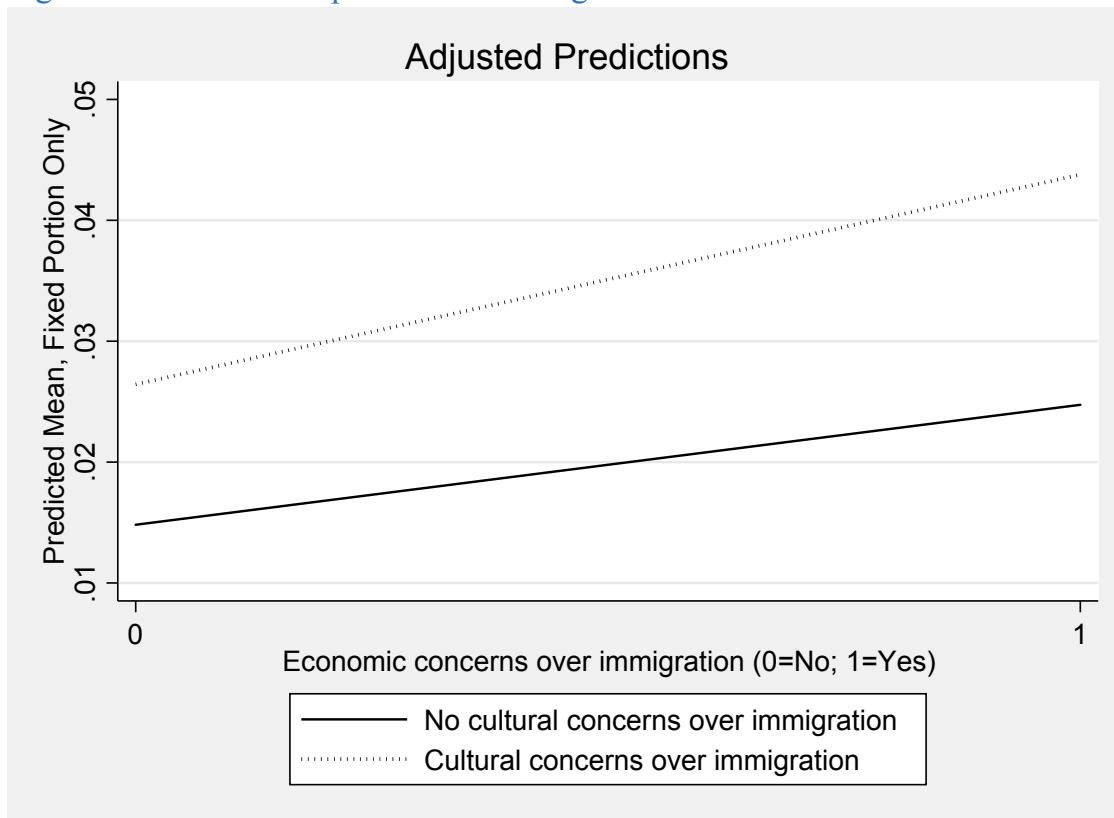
Adjusted Predictions

Predicted Mean, Fixed Portion Only

.05
.04
.03
.02
.01

0
1

Economic concerns over immigration (0=No; 1=Yes)

No cultural concerns over immigration
Cultural concerns over immigration